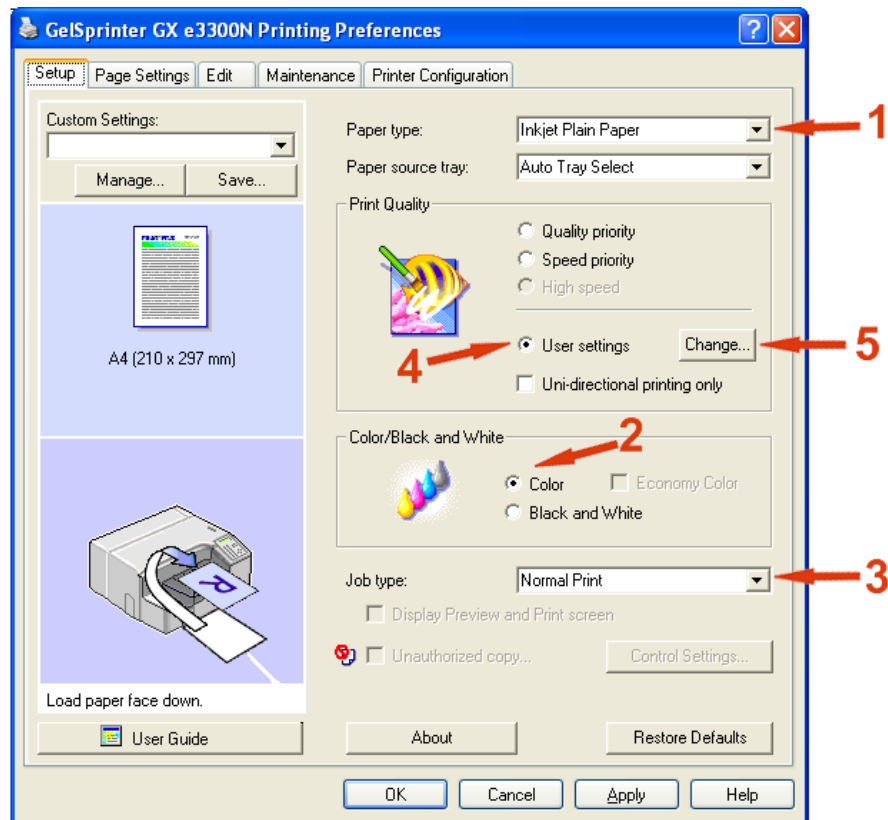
GelSprinter GX e3300N Printing Preferences

Setup | Page Settings | Edit | Maintenance | Printer Configuration

Custom Settings:

Manage... Save...

A4 (210 x 297 mm)

Load paper face down.

User Guide

Paper type: Inkjet Plain Paper

1

Paper source tray: Auto Tray Select

Print Quality

Quality priority

Speed priority

High speed

4

User settings

Change...

5

Uni-directional printing only

Color/Black and White

2

Color

Economy Color

Black and White

Job type: Normal Print

3

Display Preview and Print screen

Unauthorized copy...

Control Settings...

About

Restore Defaults

OK Cancel Apply Help